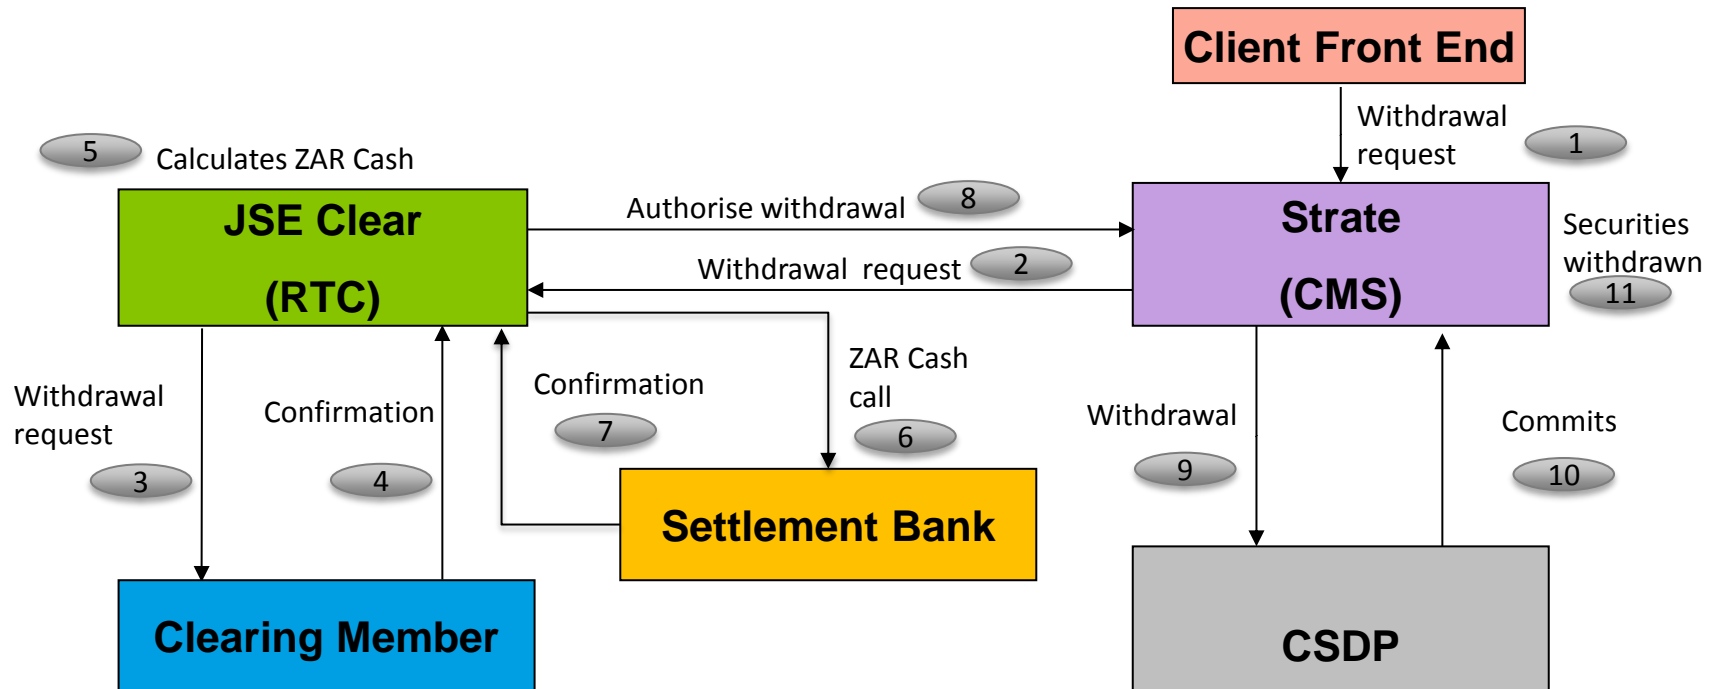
Client Front End

Withdrawal request

1

5

Calculates ZAR Cash

JSE Clear

(RTC)

Authorise withdrawal

8

Withdrawal request

2

Strate

(CMS)

Securities withdrawn

11

Withdrawal request

3

Confirmation

4

Confirmation

7

ZAR Cash call

6

Withdrawal

9

Commits

10

Settlement Bank

Clearing Member

CSDP